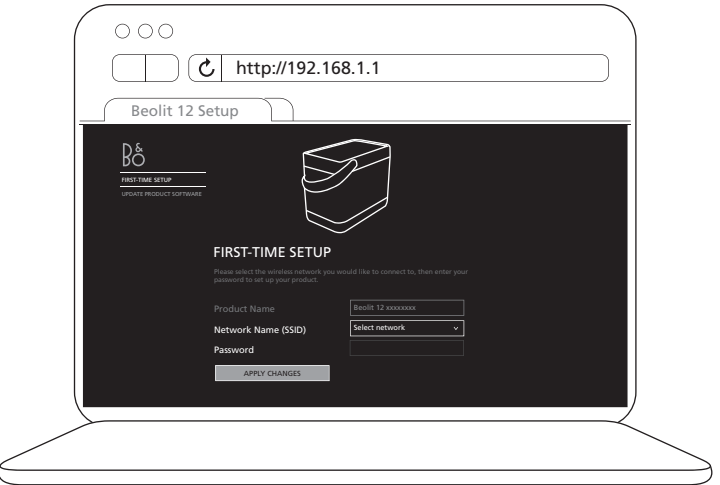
http://192.168.1.1

Beolit 12 Setup

B&O

FIRST-TIME SETUP

UPDATE PRODUCT SOFTWARE

FIRST-TIME SETUP

Please select the wireless network you would like to connect to, then enter your password to set up your product.

Product Name | Beolit 12 xxxxxxxx

Network Name (SSID) | Select network

Password

APPLY CHANGES